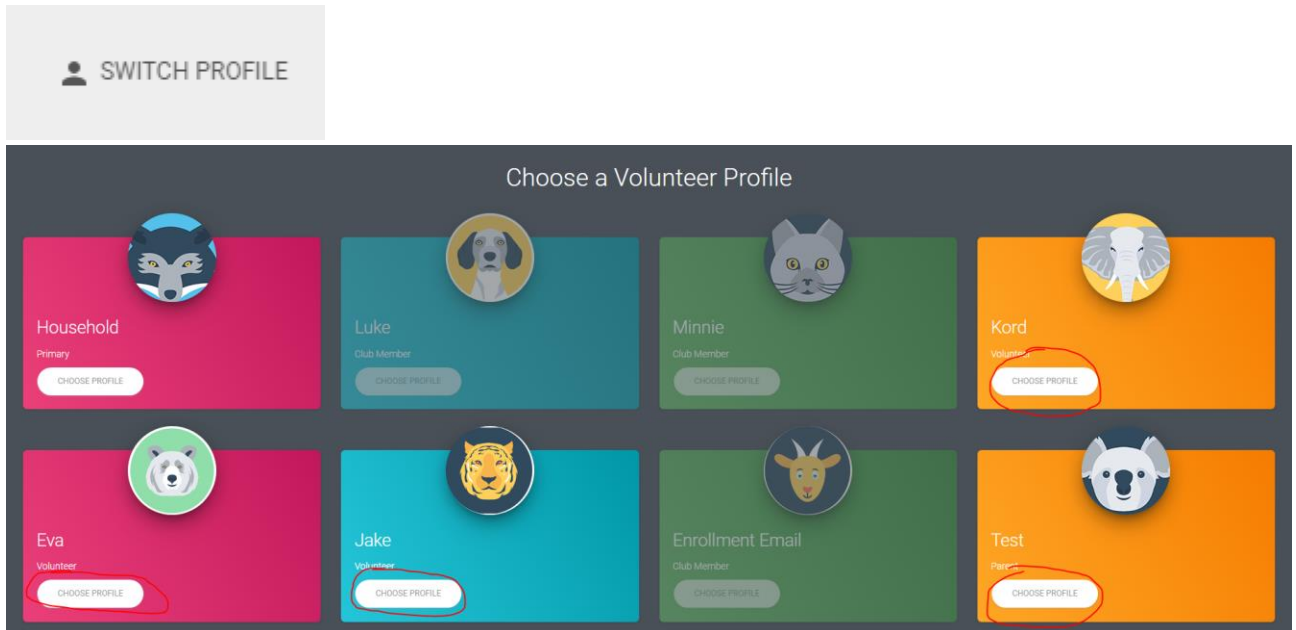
SWITCH PROFILE

Choose a Volunteer Profile

Household
Primary
CHOOSE PROFILE

Luke
Club Member
CHOOSE PROFILE

Minnie
Club Member
CHOOSE PROFILE

Kord
Volunteer
CHOOSE PROFILE

Eva
Volunteer
CHOOSE PROFILE

Jake
Volunteer
CHOOSE PROFILE

Enrollment Email
Club Member
CHOOSE PROFILE

Test
Parent
CHOOSE PROFILE